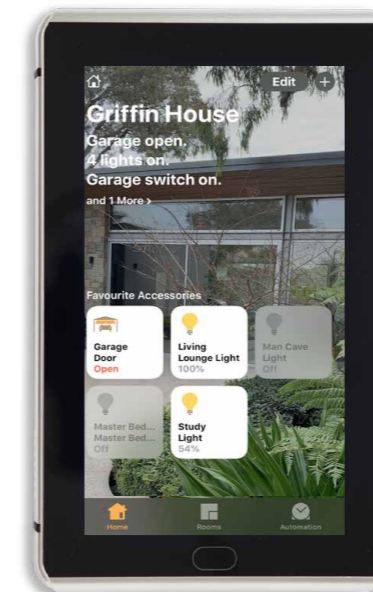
Edit +

Griffin House
Garage open.
4 lights on.
Garage switch on.
and 1 More >

Favourite Accessories

Garage Door
Open

Living Lounge Light
100%

Man Cave Light
Off

Master Bed... Master Bed...
Off

Study Light
54%

Home
Rooms
Automation